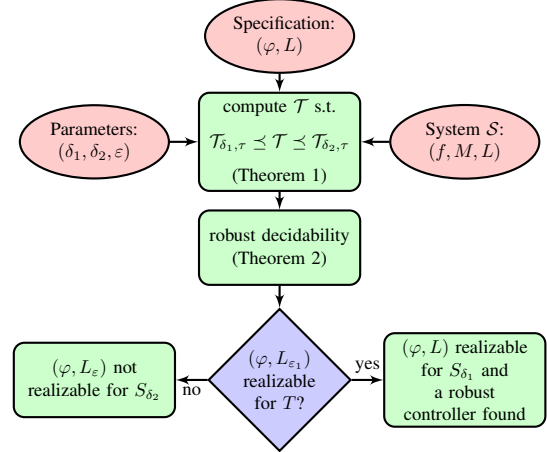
Specification: $(\varphi, L)$

Parameters: $(\delta_1, \delta_2, \varepsilon)$

compute $\mathcal{T}$ s.t. $\mathcal{T}_{\delta_1,\tau} \preceq \mathcal{T} \preceq \mathcal{T}_{\delta_2,\tau}$ (Theorem 1)

System $\mathcal{S}$: $(f, M, L)$

robust decidability (Theorem 2)

$(\varphi, L_\varepsilon)$ not realizable for $S_{\delta_2}$

no

$(\varphi, L_{\varepsilon_1})$ realizable for $T$?

yes

$(\varphi, L)$ realizable for $S_{\delta_1}$ and a robust controller found